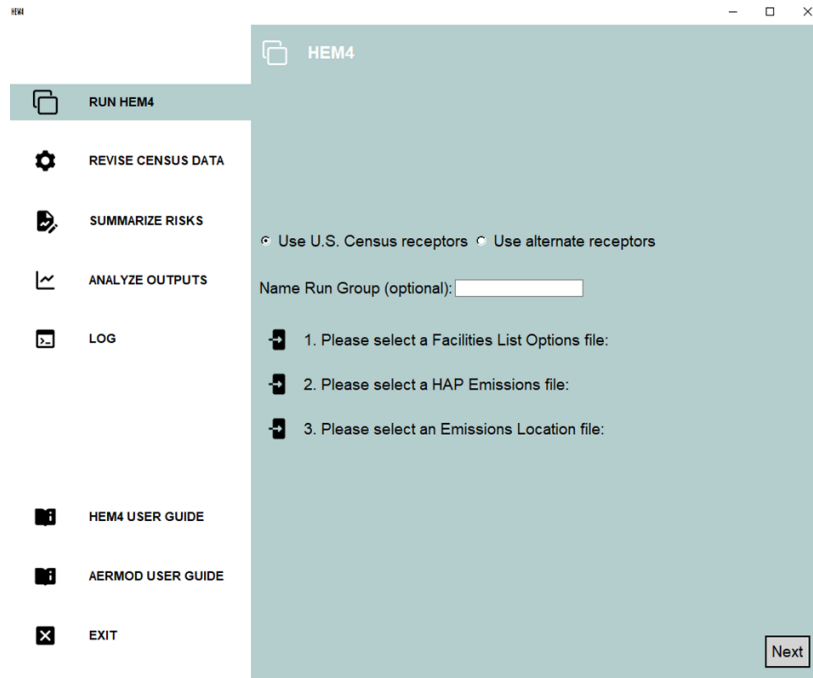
HEM4

HEM4

RUN HEM4

REVISE CENSUS DATA

SUMMARIZE RISKS

ANALYZE OUTPUTS

LOG

HEM4 USER GUIDE

AERMOD USER GUIDE

EXIT

Use U.S. Census receptors Use alternate receptors

Name Run Group (optional):

1. Please select a Facilities List Options file:

2. Please select a HAP Emissions file:

3. Please select an Emissions Location file:

Next